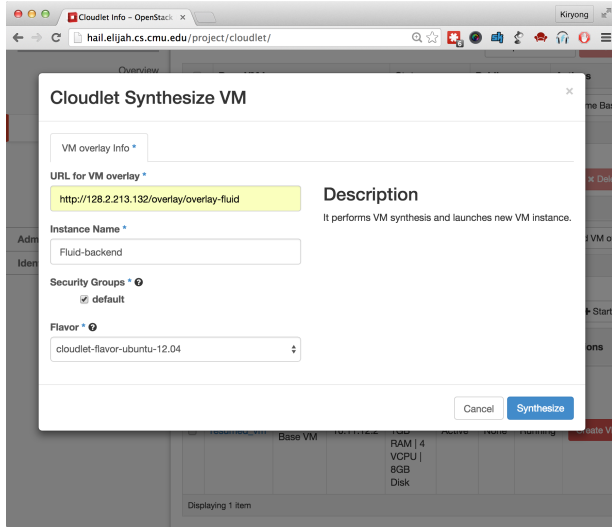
Cloudlet Info - OpenStack ×
Kiryong
hail.elijah.cs.cmu.edu/project/cloudlet/
Overview
Adm
Iden
me Bas
× Del
d VM o
Start
ons
Base VM
1GB RAM | 4 VCPU | 8GB Disk
Active
None
Running
reate V
Displaying 1 item

Cloudlet Synthesize VM
×
VM overlay Info *
URL for VM overlay *
http://128.2.213.132/overlay/overlay-fluid
Instance Name *
Fluid-backend
Security Groups *
default
Flavor *
cloudlet-flavor-ubuntu-12.04
Description
It performs VM synthesis and launches new VM instance.
Cancel
Synthesize